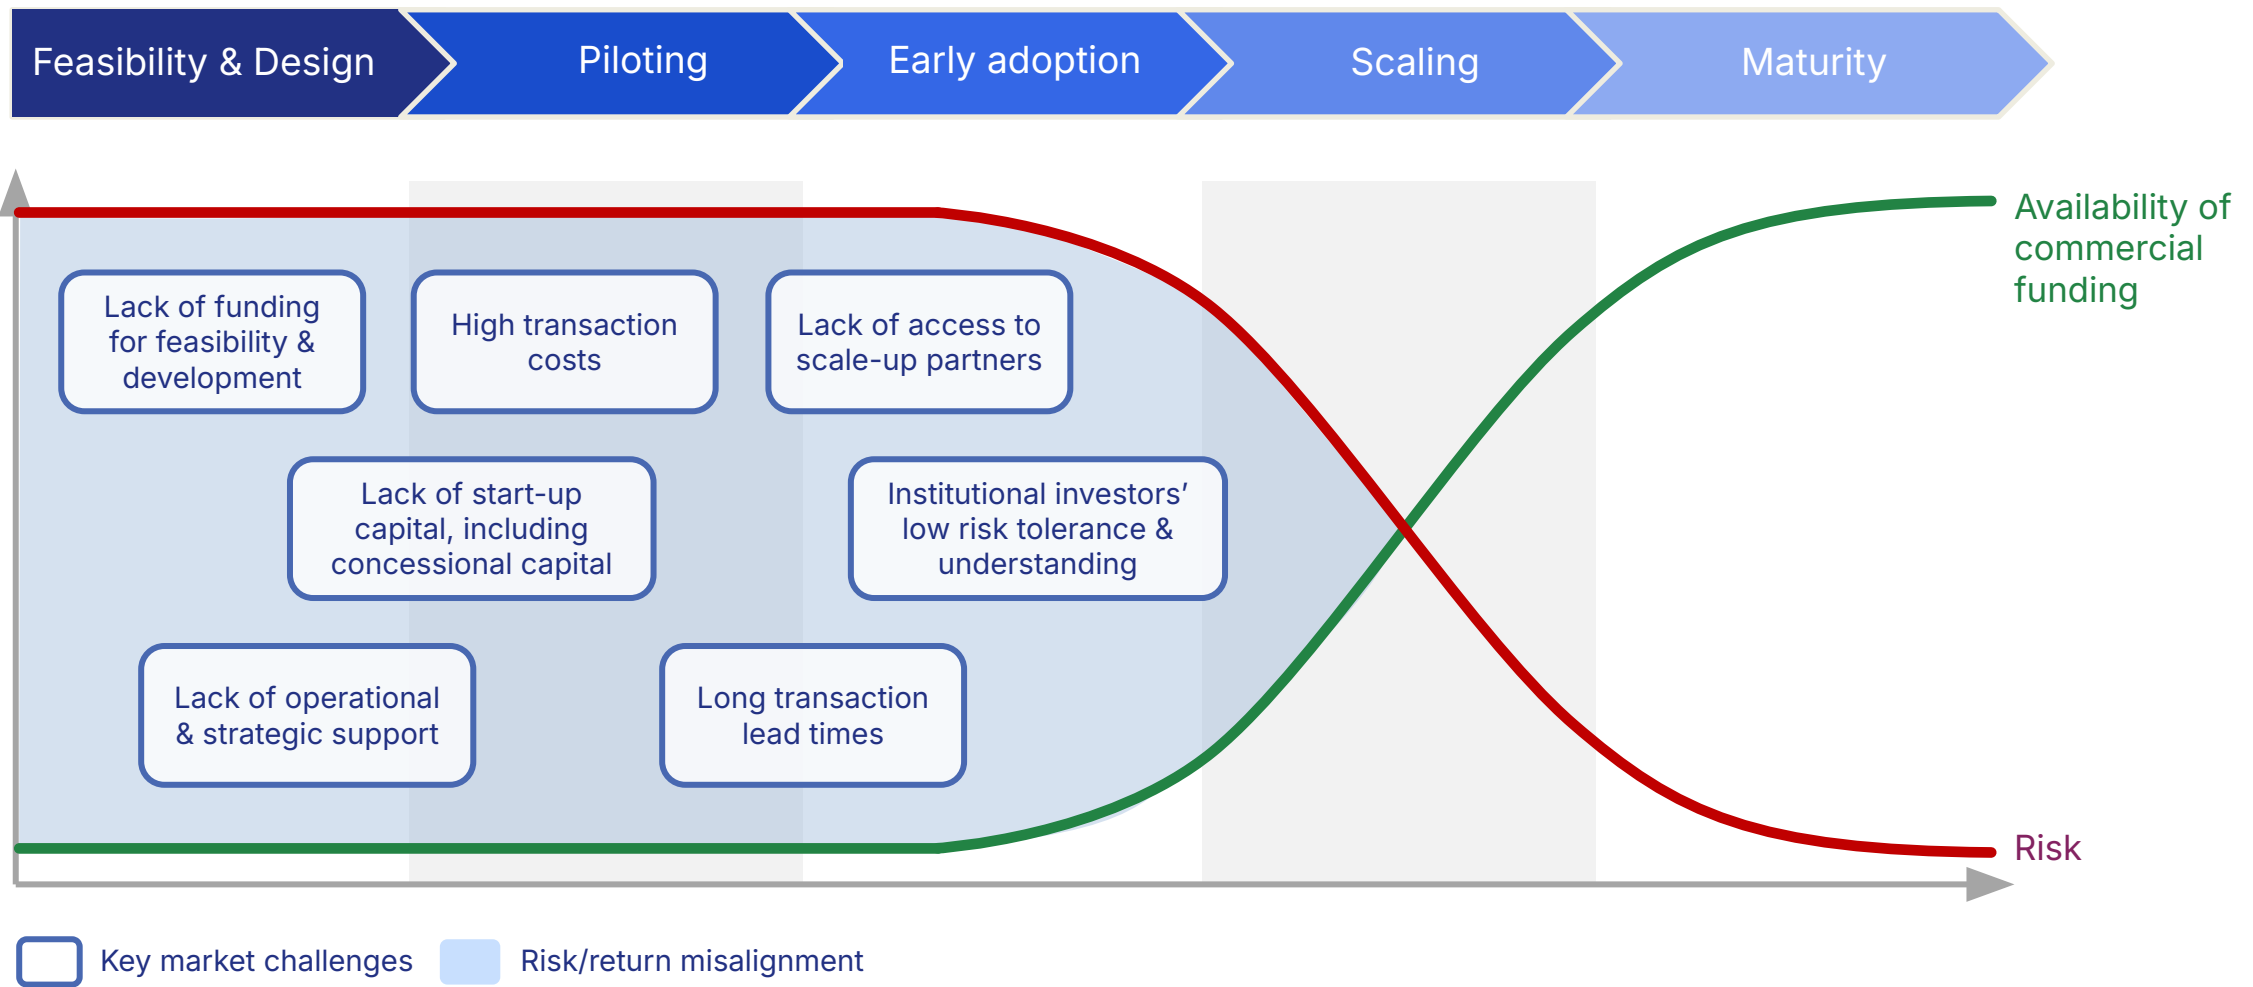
Feasibility & Design

Piloting

Early adoption

Scaling

Maturity

Lack of funding for feasibility & development

High transaction costs

Lack of access to scale-up partners

Lack of start-up capital, including concessional capital

Institutional investors’ low risk tolerance & understanding

Lack of operational & strategic support

Long transaction lead times

Availability of commercial funding

Risk

Key market challenges

Risk/return misalignment